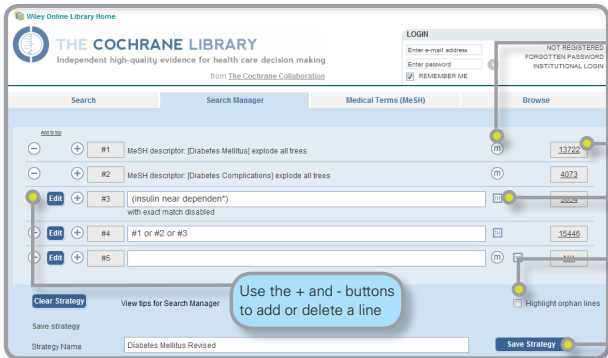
Wiley Online Library Home

THE COCHRANE LIBRARY
Independent high-quality evidence for health care decision making
from The Cochrane Collaboration

LOGIN
Enter e-mail address
Enter password
REMEMBER ME
NOT REGISTERED
FORGOTTEN PASSWORD
INSTITUTIONAL LOGIN

Search | Search Manager | Medical Terms (MeSH) | Browse

Add to top
#1 MeSH descriptor: [Diabetes Mellitus] explode all trees 13722
#2 MeSH descriptor: [Diabetes Complications] explode all trees 4073
Edit #3 (insulin near dependen*) 3694
with exact match disabled
Edit #4 #1 or #2 or #3 15446
Edit #5 ALL

Use the + and - buttons to add or delete a line

Clear Strategy
View tips for Search Manager
Highlight orphan lines
Save strategy
Strategy Name Diabetes Mellitus Revised
Save Strategy